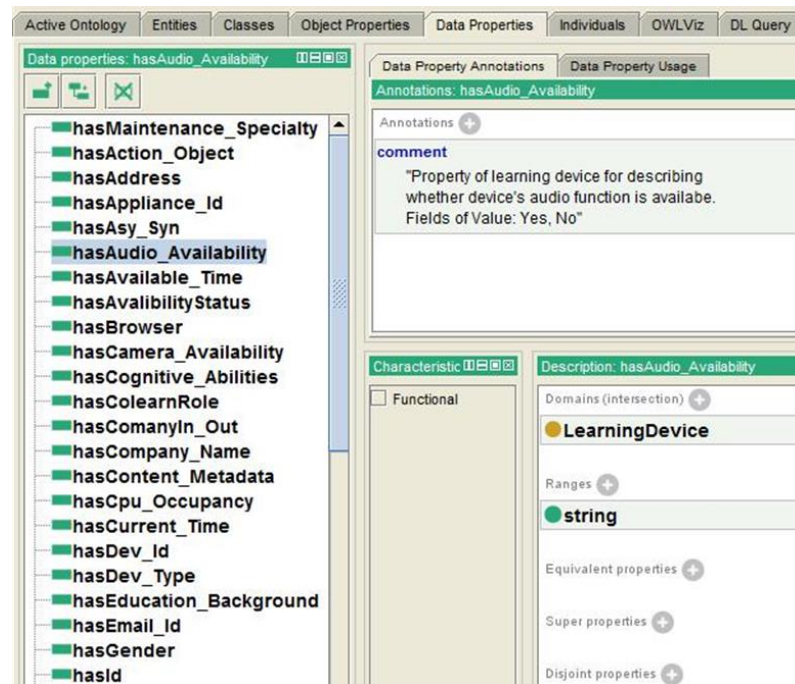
Active Ontology | Entities | Classes | Object Properties | Data Properties | Individuals | OWLViz | DL Query

Data properties: hasAudio_Availability

hasMaintenance_Specialty
hasAction_Object
hasAddress
hasAppliance_Id
hasAsy_Syn
hasAudio_Availability
hasAvailable_Time
hasAvalibilityStatus
hasBrowser
hasCamera_Availability
hasCognitive_Abilities
hasColearnRole
hasComanyIn_Out
hasCompany_Name
hasContent_Metadata
hasCpu_Occupancy
hasCurrent_Time
hasDev_Id
hasDev_Type
hasEducation_Background
hasEmail_Id
hasGender
hasId

Data Property Annotations | Data Property Usage

Annotations: hasAudio_Availability

Annotations

comment
"Property of learning device for describing whether device's audio function is availabe. Fields of Value: Yes, No"

Characteristic

Functional

Description: hasAudio_Availability

Domains (intersection)

LearningDevice

Ranges

string

Equivalent properties

Super properties

Disjoint properties